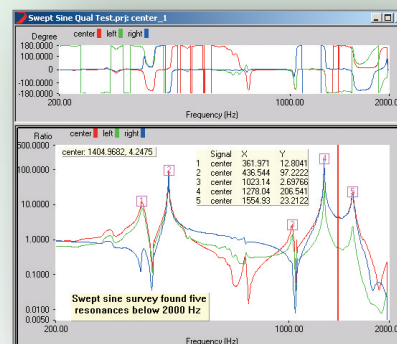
Swept Sine Qual Test.prj: center_1

Degree center left right
180.0000
100
0
-100
-180.0000
200.00
1000.00
2000.0
Frequency (Hz)

Ratio center left right
500.0000
center: 1404.9682, 4.2475
100.0000
10.0000
1.0000
0.1000
0.0100
0.0050
200.00
1000.00
2000.0
Frequency (Hz)

| | Signal | X | Y |
|---|---|---|---|
| 1 | center | 361.971 | 12.8041 |
| 2 | center | 436.544 | 97.2222 |
| 3 | center | 1023.14 | 2.69766 |
| 4 | center | 1278.04 | 206.541 |
| 5 | center | 1554.93 | 23.2122 |

1
2
3
4
5

Swept sine survey found five resonances below 2000 Hz